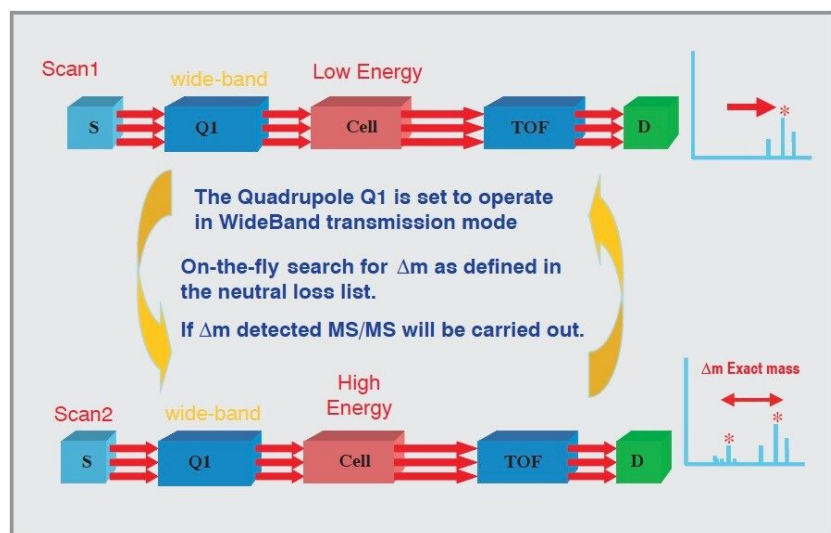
Scan1

wide-band

Low Energy

S

Q1

Cell

TOF

D

*

The Quadrupole Q1 is set to operate in WideBand transmission mode

On-the-fly search for $\Delta$m as defined in the neutral loss list.

If $\Delta$m detected MS/MS will be carried out.

$\Delta$m Exact mass

*

*

High Energy

Scan2

wide-band

S

Q1

Cell

TOF

D